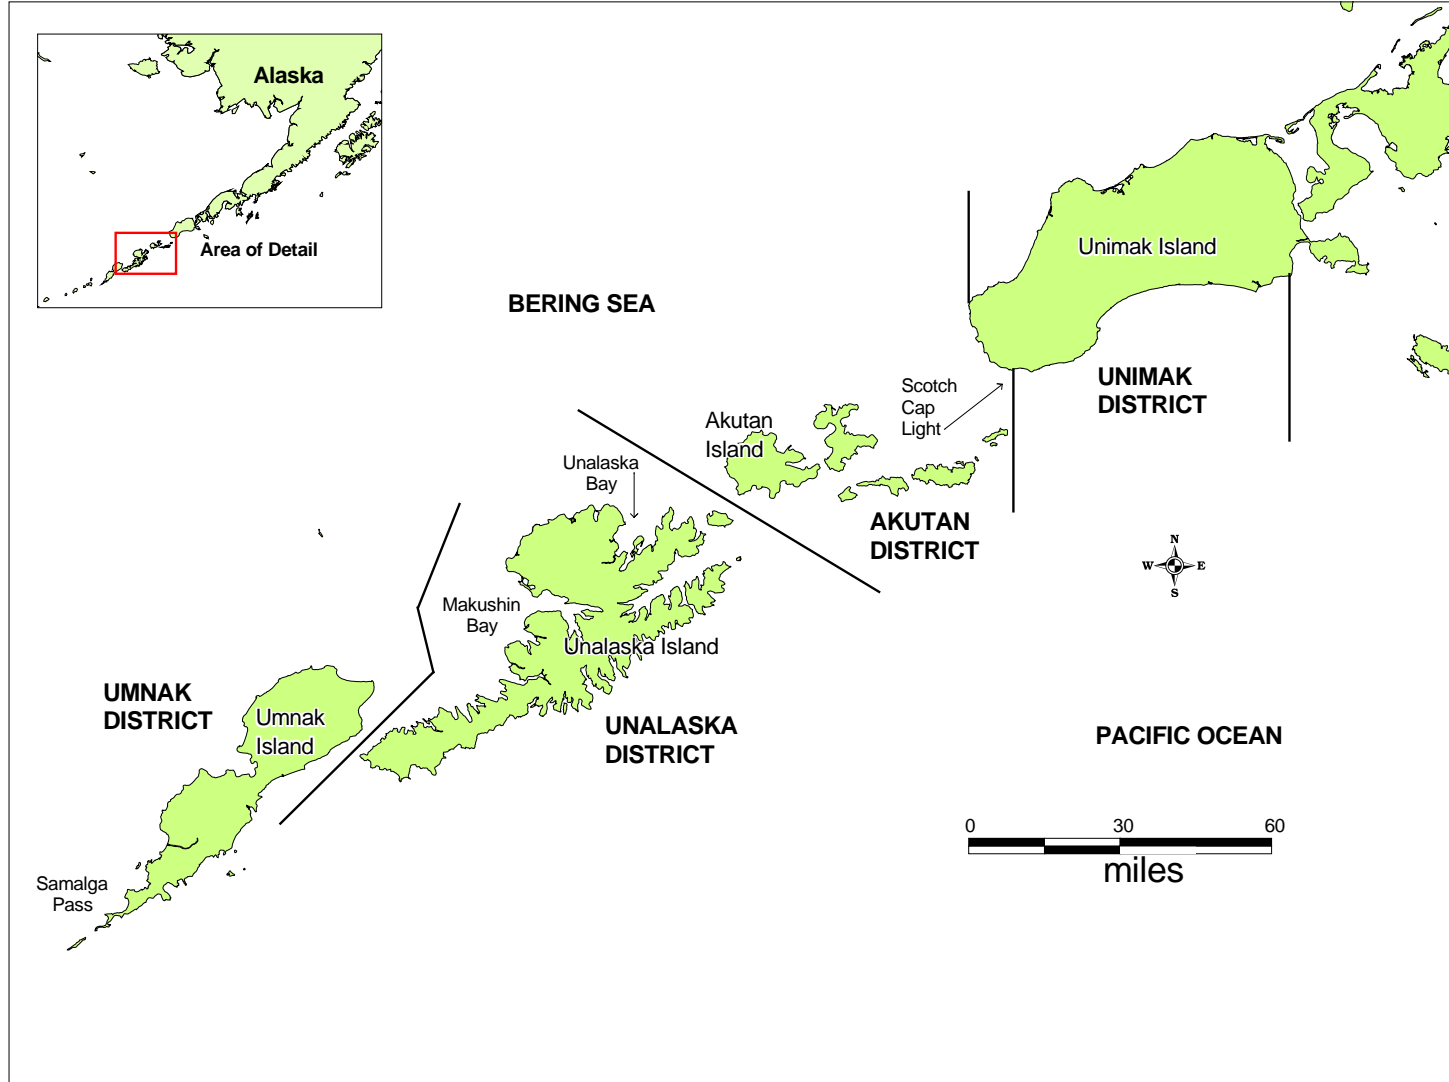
Alaska

Area of Detail

BERING SEA

Unimak Island

UNIMAK DISTRICT

Scotch Cap Light

Akutan Island

AKUTAN DISTRICT

Unalaska Bay

Makushin Bay

Unalaska Island

UNALASKA DISTRICT

UMNAK DISTRICT

Umnak Island

Samalga Pass

N
W E
S

PACIFIC OCEAN

0 30 60
miles